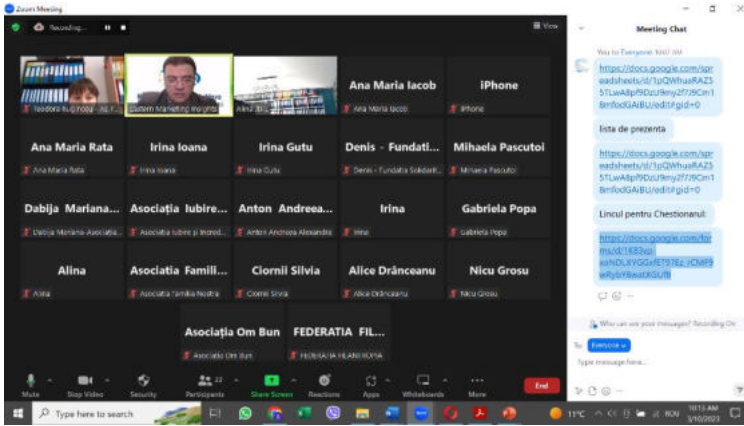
Zoom Meeting

Recording...

View

Teodora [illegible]

System Marketing Insights

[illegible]

Ana Maria Iacob

Ana Maria Iacob

iPhone

iPhone

Ana Maria Rata

Ana Maria Rata

Irina Ioana

Irina Ioana

Irina Gutu

Irina Gutu

Denis - Fundati...

Denis - Fundatia Solidarit...

Mihaela Pascutoi

Mihaela Pascutoi

Dabija Mariana...

Dabija Mariana-Asociatia...

Asociația Iubire...

Asociatia Iubire si Incred...

Anton Andreea...

Anton Andreea Alexandra

Irina

Irina

Gabriela Popa

Gabriela Popa

Alina

Alina

Asociatia Famili...

Asociatia Familia Noastra

Ciornii Silvia

Ciornii Silvia

Alice Drânceanu

Alice Drânceanu

Nicu Grosu

Nicu Grosu

Asociația Om Bun

Asociatia Om Bun

FEDERATIA FIL...

FEDERATIA FILANTROPIA

Mute

Stop Video

Security

22

Participants

Share Screen

Reactions

Apps

Whiteboards

More

End

Meeting Chat

You to Everyone 10:07 AM

https://docs.google.com/spreadsheets/d/1pQWhuaRAZ55TLwA8pf9DzU9ny2f7J9Cm18mfodGAIBU/edit#gid=0

lista de prezenta

https://docs.google.com/spreadsheets/d/1pQWhuaRAZ55TLwA8pf9DzU9ny2f7J9Cm18mfodGAIBU/edit#gid=0

Lincul pentru Chestionarul:

https://docs.google.com/forms/d/1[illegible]

Who can see your messages? Recording On

To: Everyone

Type message here...

Type here to search

11°C

10:13 AM
3/10/2023